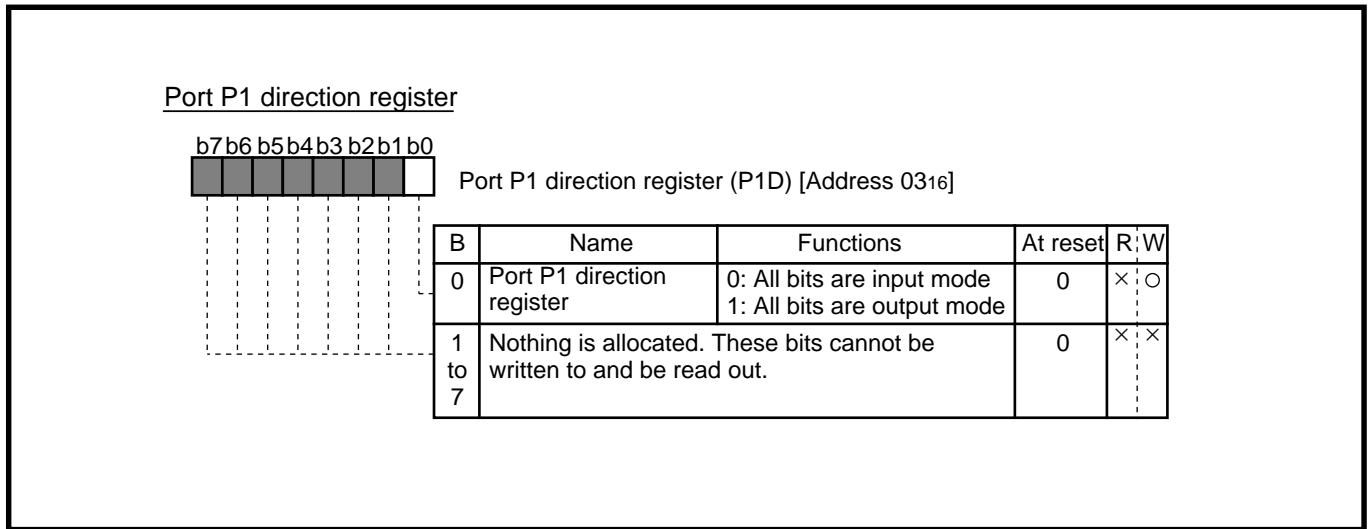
Port P1 direction register

b7 b6 b5 b4 b3 b2 b1 b0

Port P1 direction register (P1D) [Address $03_{16}$]

| B | Name | Functions | At reset | R | W |
|---|---|---|---|---|---|
| 0 | Port P1 direction register | 0: All bits are input mode<br>1: All bits are output mode | 0 | × | ○ |
| 1 to 7 | Nothing is allocated. These bits cannot be written to and be read out. | | 0 | × | × |